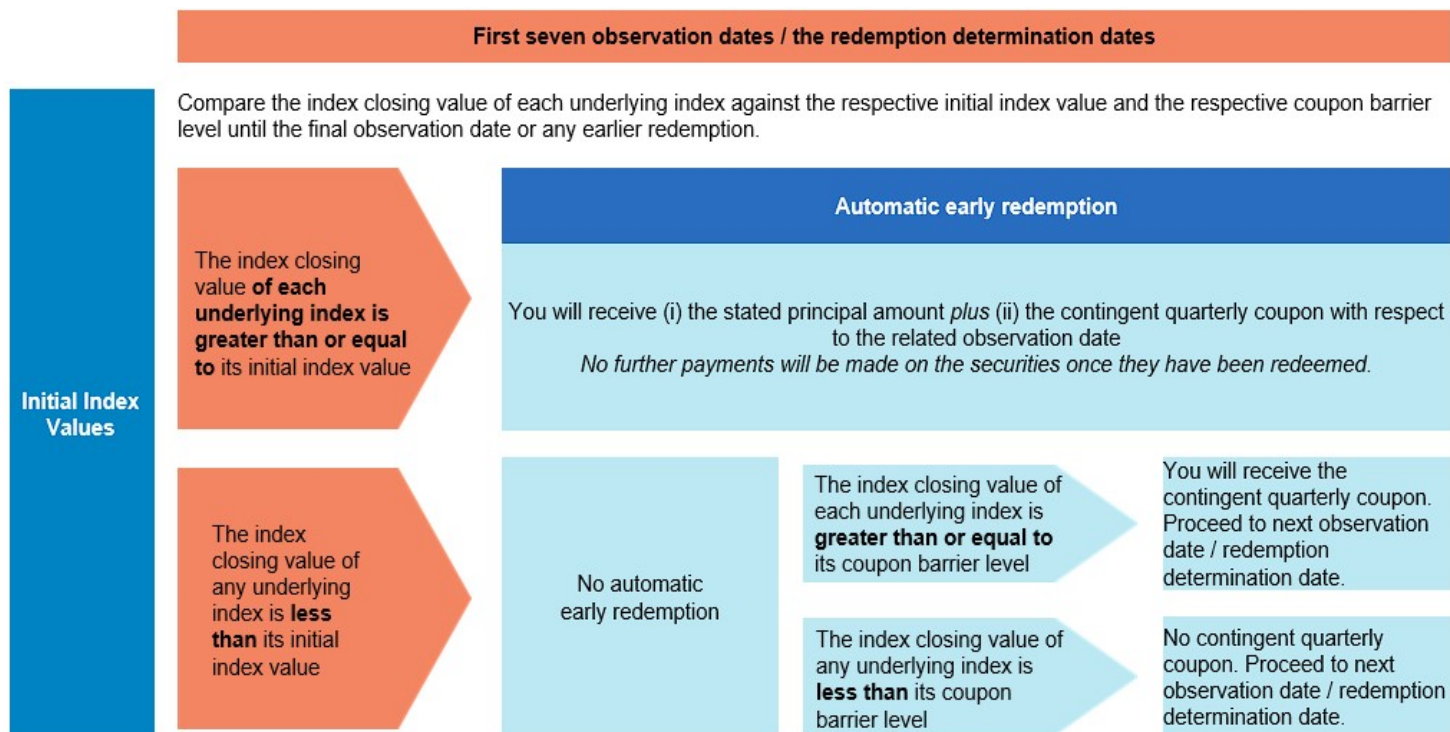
First seven observation dates / the redemption determination dates

Initial Index Values

Compare the index closing value of each underlying index against the respective initial index value and the respective coupon barrier level until the final observation date or any earlier redemption.

The index closing value **of each underlying index is greater than or equal to** its initial index value

Automatic early redemption

You will receive (i) the stated principal amount *plus* (ii) the contingent quarterly coupon with respect to the related observation date
*No further payments will be made on the securities once they have been redeemed.*

The index closing value of any underlying index is **less than** its initial index value

No automatic early redemption

The index closing value of each underlying index is **greater than or equal to** its coupon barrier level

You will receive the contingent quarterly coupon. Proceed to next observation date / redemption determination date.

The index closing value of any underlying index is **less than** its coupon barrier level

No contingent quarterly coupon. Proceed to next observation date / redemption determination date.